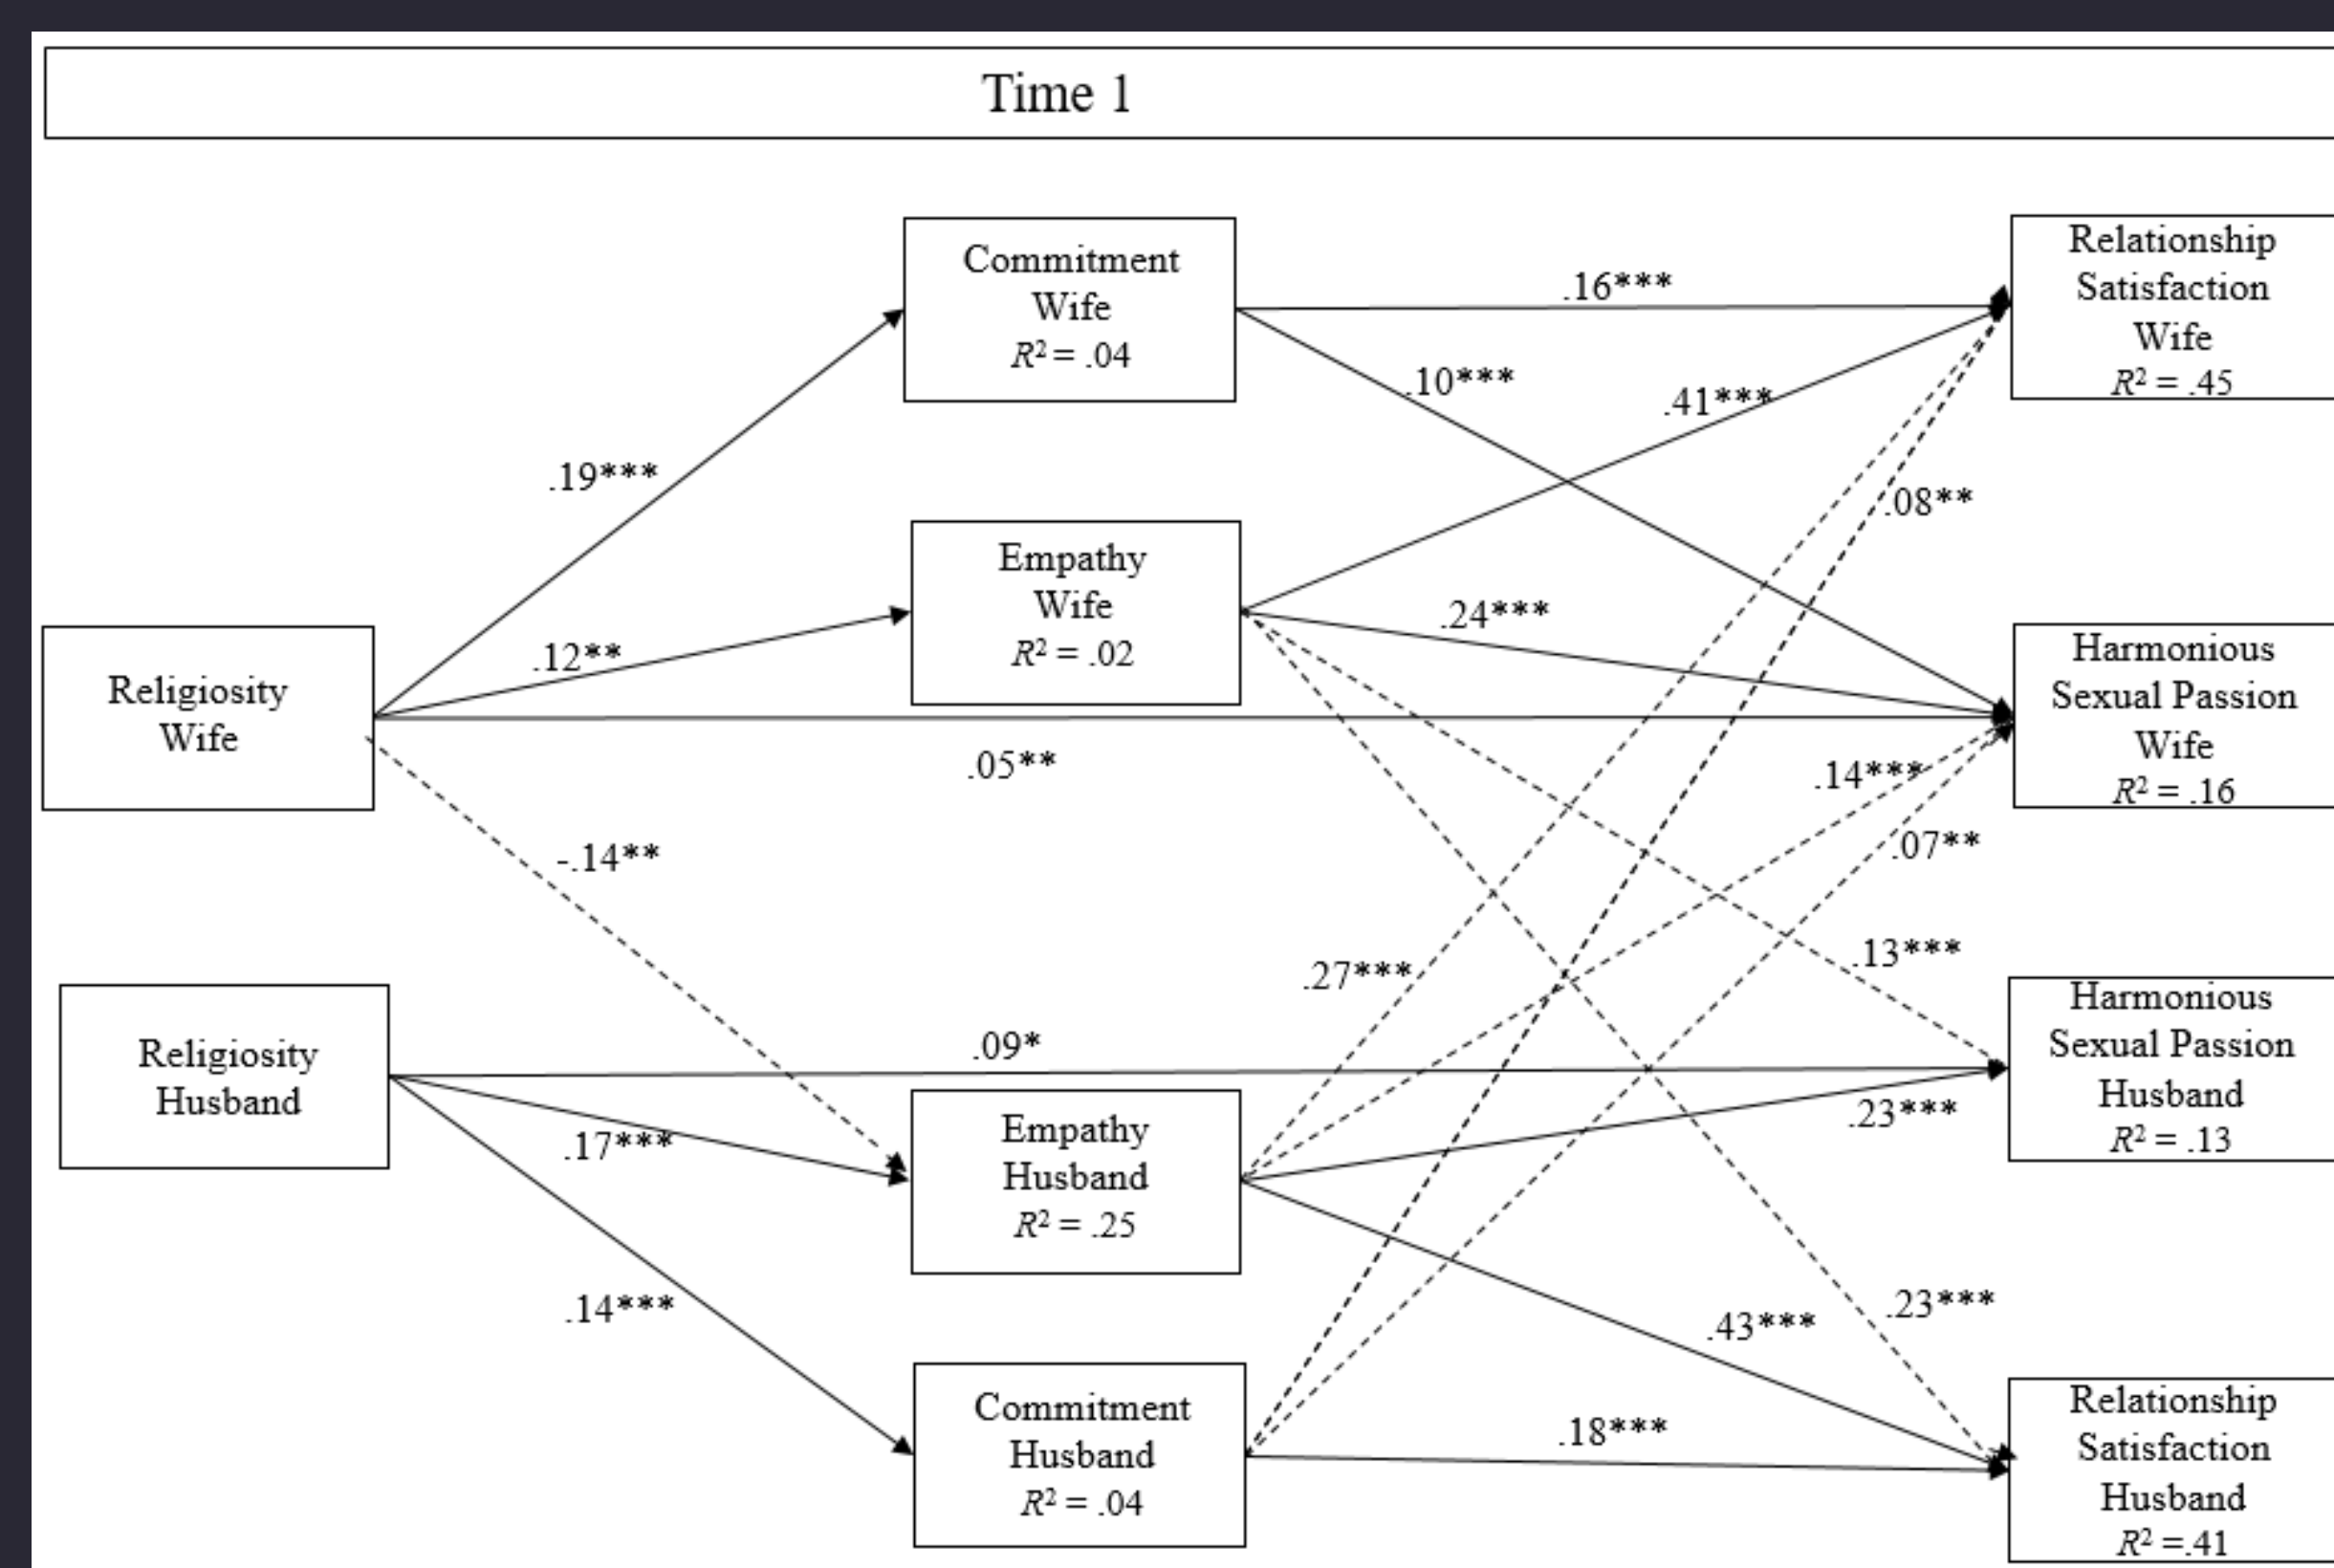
Time 1

Commitment Wife $R^2 = .04$

Relationship Satisfaction Wife $R^2 = .45$

.16***

.10***

.41***

.19***

.08**

Empathy Wife $R^2 = .02$

.24***

Religiosity Wife

.12**

Harmonious Sexual Passion Wife $R^2 = .16$

.05**

.14***

-.14**

.07**

.13***

.27***

Religiosity Husband

.09*

Harmonious Sexual Passion Husband $R^2 = .13$

.23***

.17***

Empathy Husband $R^2 = .25$

.14***

.23***

.43***

Commitment Husband $R^2 = .04$

.18***

Relationship Satisfaction Husband $R^2 = .41$